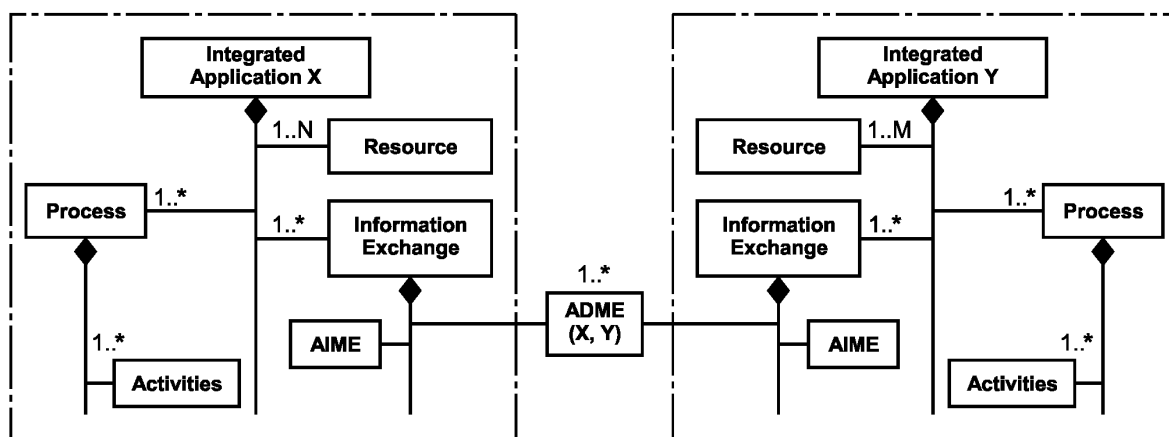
Integrated Application X

1..N

Resource

Process

1..*

1..*

Information Exchange

1..*

AIME

Activities

1..*

ADME (X, Y)

Integrated Application Y

1..M

Resource

Information Exchange

1..*

1..*

Process

AIME

1..*

Activities